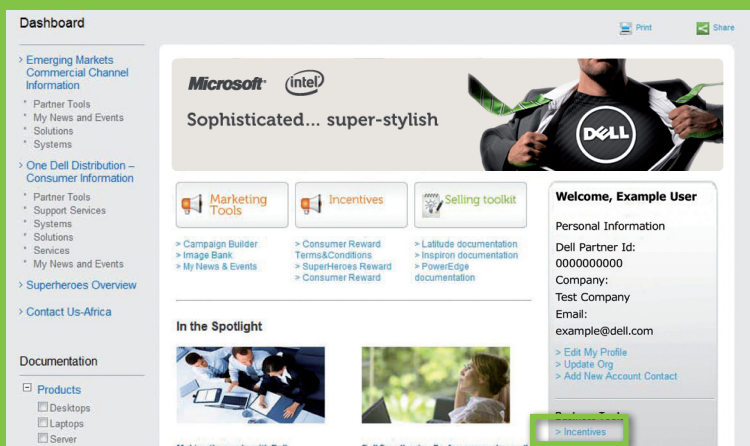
Dashboard

Print Share

> Emerging Markets Commercial Channel Information
* Partner Tools
* My News and Events
* Solutions
* Systems

> One Dell Distribution – Consumer Information
* Partner Tools
* Support Services
* Systems
* Solutions
* Services
* My News and Events

> Superheroes Overview

> Contact Us-Africa

Documentation

Products
Desktops
Laptops
Server

Microsoft intel

Sophisticated... super-stylish

DELL

Marketing Tools

> Campaign Builder
> Image Bank
> My News & Events

Incentives

> Consumer Reward Terms&Conditions
> SuperHeroes Reward
> Consumer Reward

Selling toolkit

> Latitude documentation
> Inspiron documentation
> PowerEdge documentation

In the Spotlight

Welcome, Example User

Personal Information

Dell Partner Id: 0000000000

Company: Test Company

Email: example@dell.com

> Edit My Profile
> Update Org
> Add New Account Contact

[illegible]

> Incentives